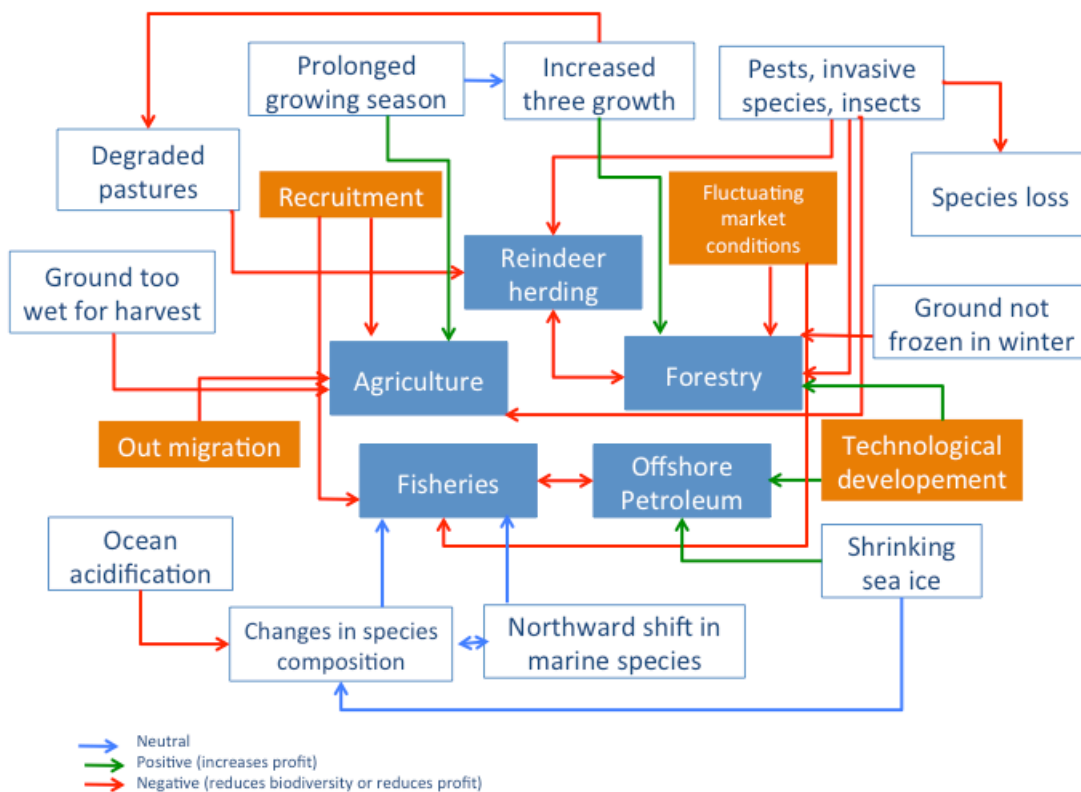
Prolonged growing season

Increased three growth

Pests, invasive species, insects

Degraded pastures

Recruitment

Fluctuating market conditions

Species loss

Reindeer herding

Ground too wet for harvest

Ground not frozen in winter

Agriculture

Forestry

Out migration

Technological developement

Fisheries

Offshore Petroleum

Ocean acidification

Shrinking sea ice

Changes in species composition

Northward shift in marine species

Neutral
Positive (increases profit)
Negative (reduces biodiversity or reduces profit)